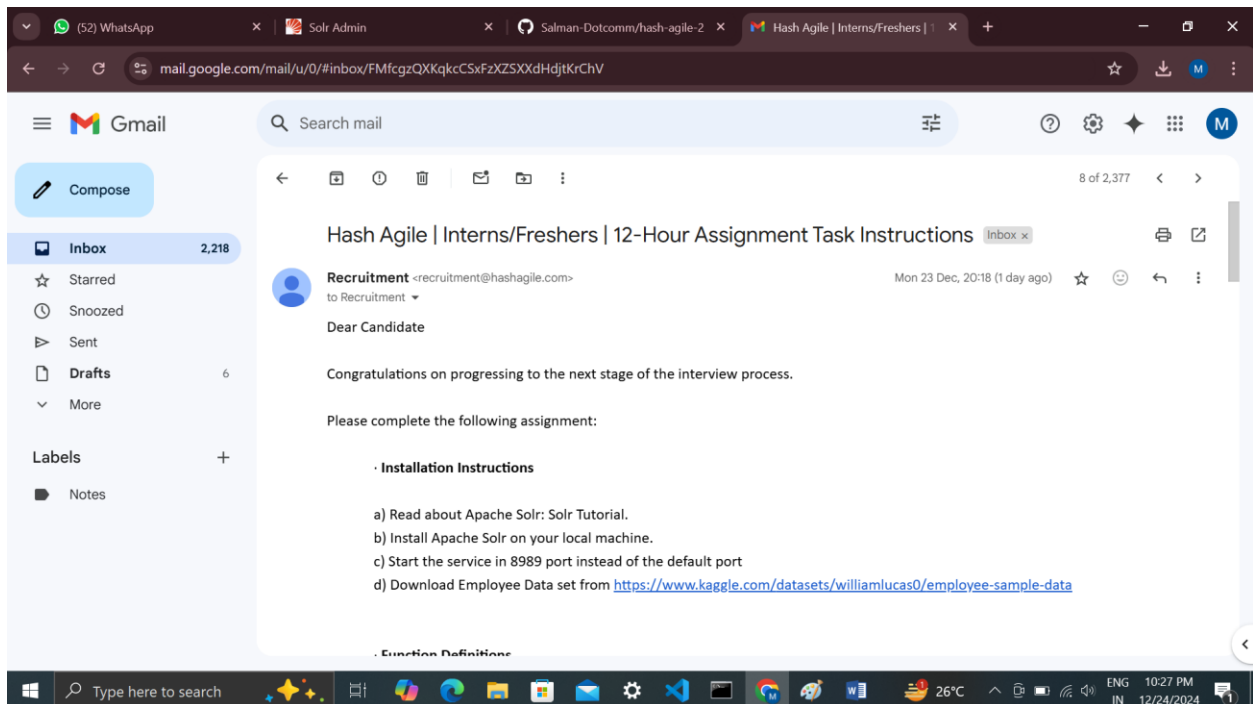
(52) WhatsApp
Solr Admin
Salman-Dotcomm/hash-agile-2
Hash Agile | Interns/Freshers |

mail.google.com/mail/u/0/#inbox/FMfcgzQXKqkcCSxFzXZSXXdHdjtKrChV

M

Gmail
Search mail

M

Compose
Inbox 2,218
Starred
Snoozed
Sent
Drafts 6
More

Labels +
Notes

8 of 2,377

Hash Agile | Interns/Freshers | 12-Hour Assignment Task Instructions Inbox ×

Recruitment <recruitment@hashagile.com>
to Recruitment
Mon 23 Dec, 20:18 (1 day ago)

Dear Candidate

Congratulations on progressing to the next stage of the interview process.

Please complete the following assignment:

· Installation Instructions

a) Read about Apache Solr: Solr Tutorial.
b) Install Apache Solr on your local machine.
c) Start the service in 8989 port instead of the default port
d) Download Employee Data set from https://www.kaggle.com/datasets/williamlucas0/employee-sample-data

· Function Definitions

Type here to search
26°C
ENG IN
10:27 PM 12/24/2024